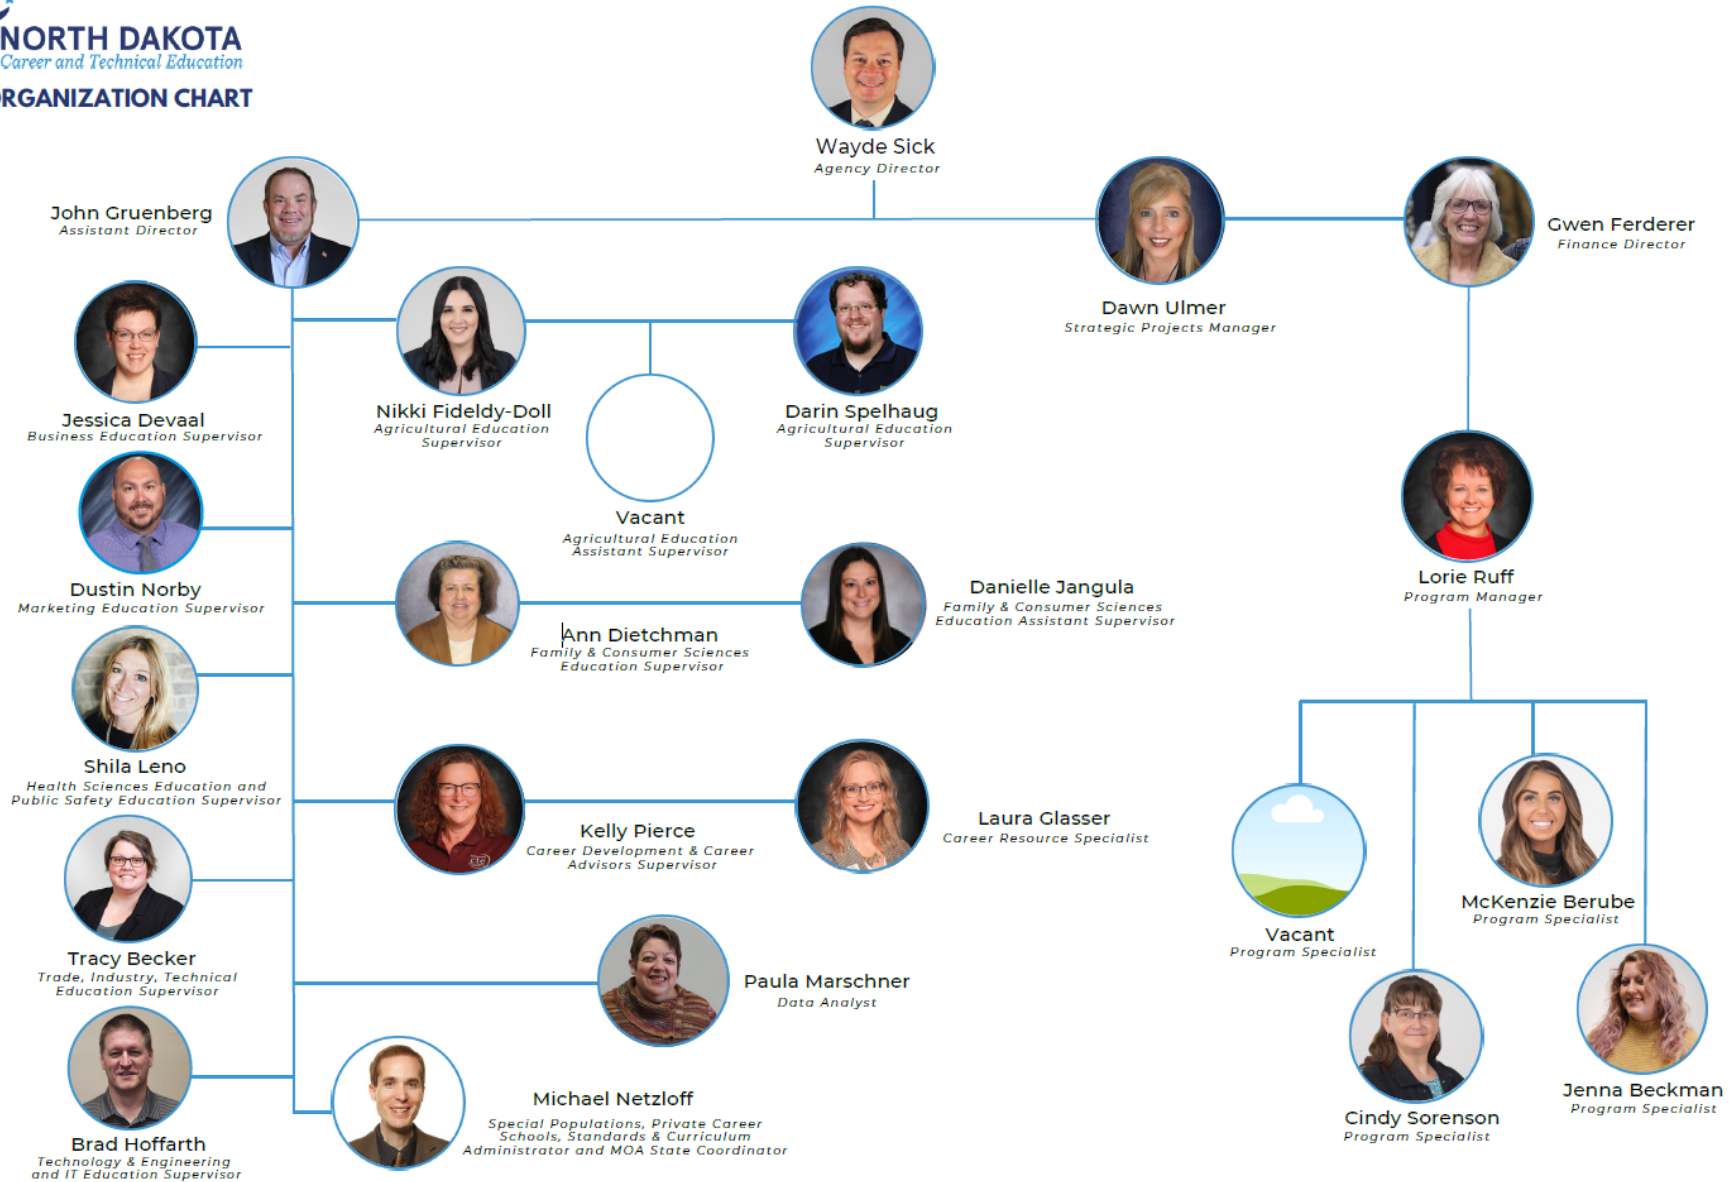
NORTH DAKOTA
Career and Technical Education
RGANIZATION CHART

Wayde Sick
Agency Director

John Gruenberg
Assistant Director

Dawn Ulmer
Strategic Projects Manager

Gwen Ferderer
Finance Director

Jessica Devaal
Business Education Supervisor

Nikki Fideldy-Doll
Agricultural Education Supervisor

Darin Spelhaug
Agricultural Education Supervisor

Vacant
Agricultural Education Assistant Supervisor

Lorie Ruff
Program Manager

Dustin Norby
Marketing Education Supervisor

Ann Dietchman
Family & Consumer Sciences Education Supervisor

Danielle Jangula
Family & Consumer Sciences Education Assistant Supervisor

Shila Leno
Health Sciences Education and Public Safety Education Supervisor

Kelly Pierce
Career Development & Career Advisors Supervisor

Laura Glasser
Career Resource Specialist

Vacant
Program Specialist

McKenzie Berube
Program Specialist

Tracy Becker
Trade, Industry, Technical Education Supervisor

Paula Marschner
Data Analyst

Brad Hoffarth
Technology & Engineering and IT Education Supervisor

Michael Netzloff
Special Populations, Private Career Schools, Standards & Curriculum Administrator and MOA State Coordinator

Cindy Sorenson
Program Specialist

Jenna Beckman
Program Specialist